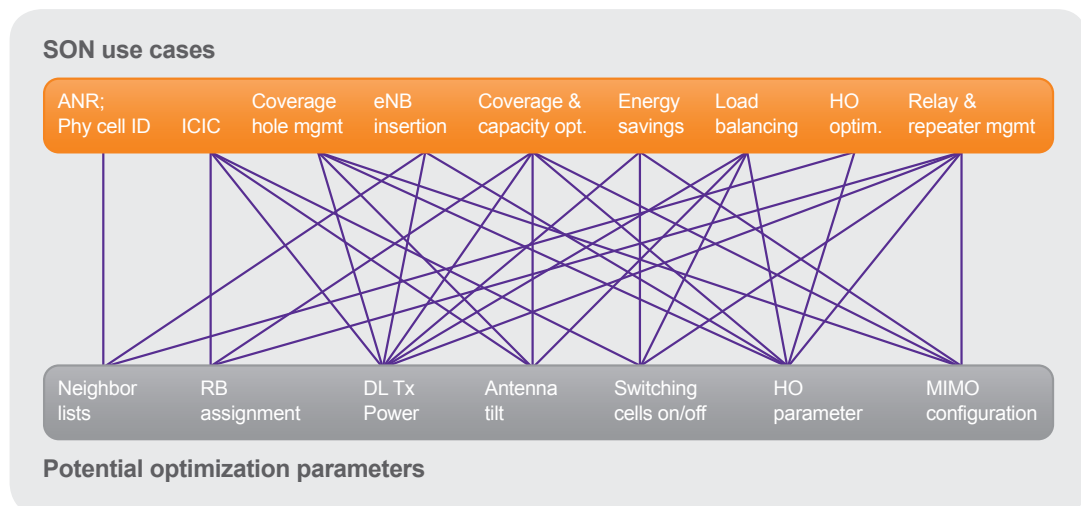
SON use cases

ANR; Phy cell ID

ICIC

Coverage hole mgmt

eNB insertion

Coverage & capacity opt.

Energy savings

Load balancing

HO optim.

Relay & repeater mgmt

Neighbor lists

RB assignment

DL Tx Power

Antenna tilt

Switching cells on/off

HO parameter

MIMO configuration

Potential optimization parameters